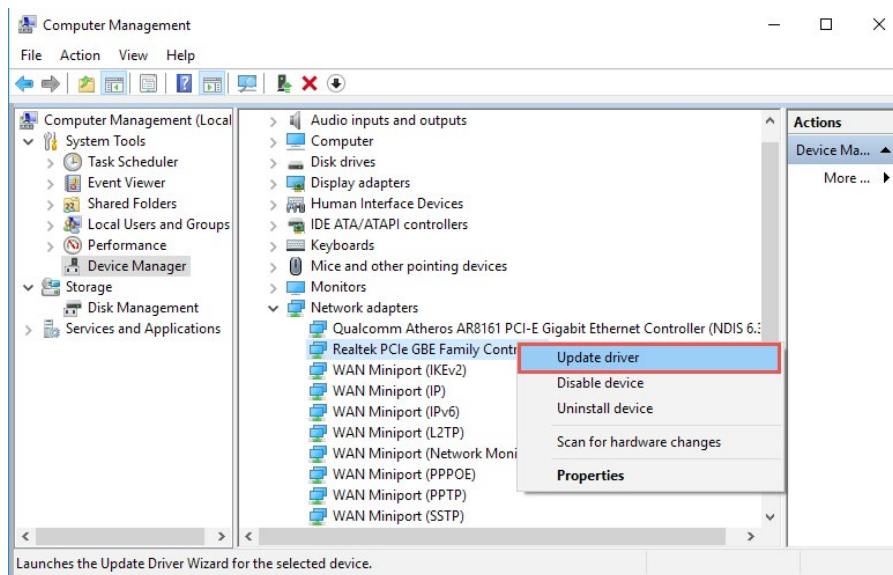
Computer Management

File Action View Help

Computer Management (Local
System Tools
Task Scheduler
Event Viewer
Shared Folders
Local Users and Groups
Performance
Device Manager
Storage
Disk Management
Services and Applications

Audio inputs and outputs
Computer
Disk drives
Display adapters
Human Interface Devices
IDE ATA/ATAPI controllers
Keyboards
Mice and other pointing devices
Monitors
Network adapters
Qualcomm Atheros AR8161 PCI-E Gigabit Ethernet Controller (NDIS 6.3
Realtek PCIe GBE Family Contr
WAN Miniport (IKEv2)
WAN Miniport (IP)
WAN Miniport (IPv6)
WAN Miniport (L2TP)
WAN Miniport (Network Moni
WAN Miniport (PPPOE)
WAN Miniport (PPTP)
WAN Miniport (SSTP)

Update driver
Disable device
Uninstall device
Scan for hardware changes
Properties

Actions
Device Ma...
More ...

Launches the Update Driver Wizard for the selected device.